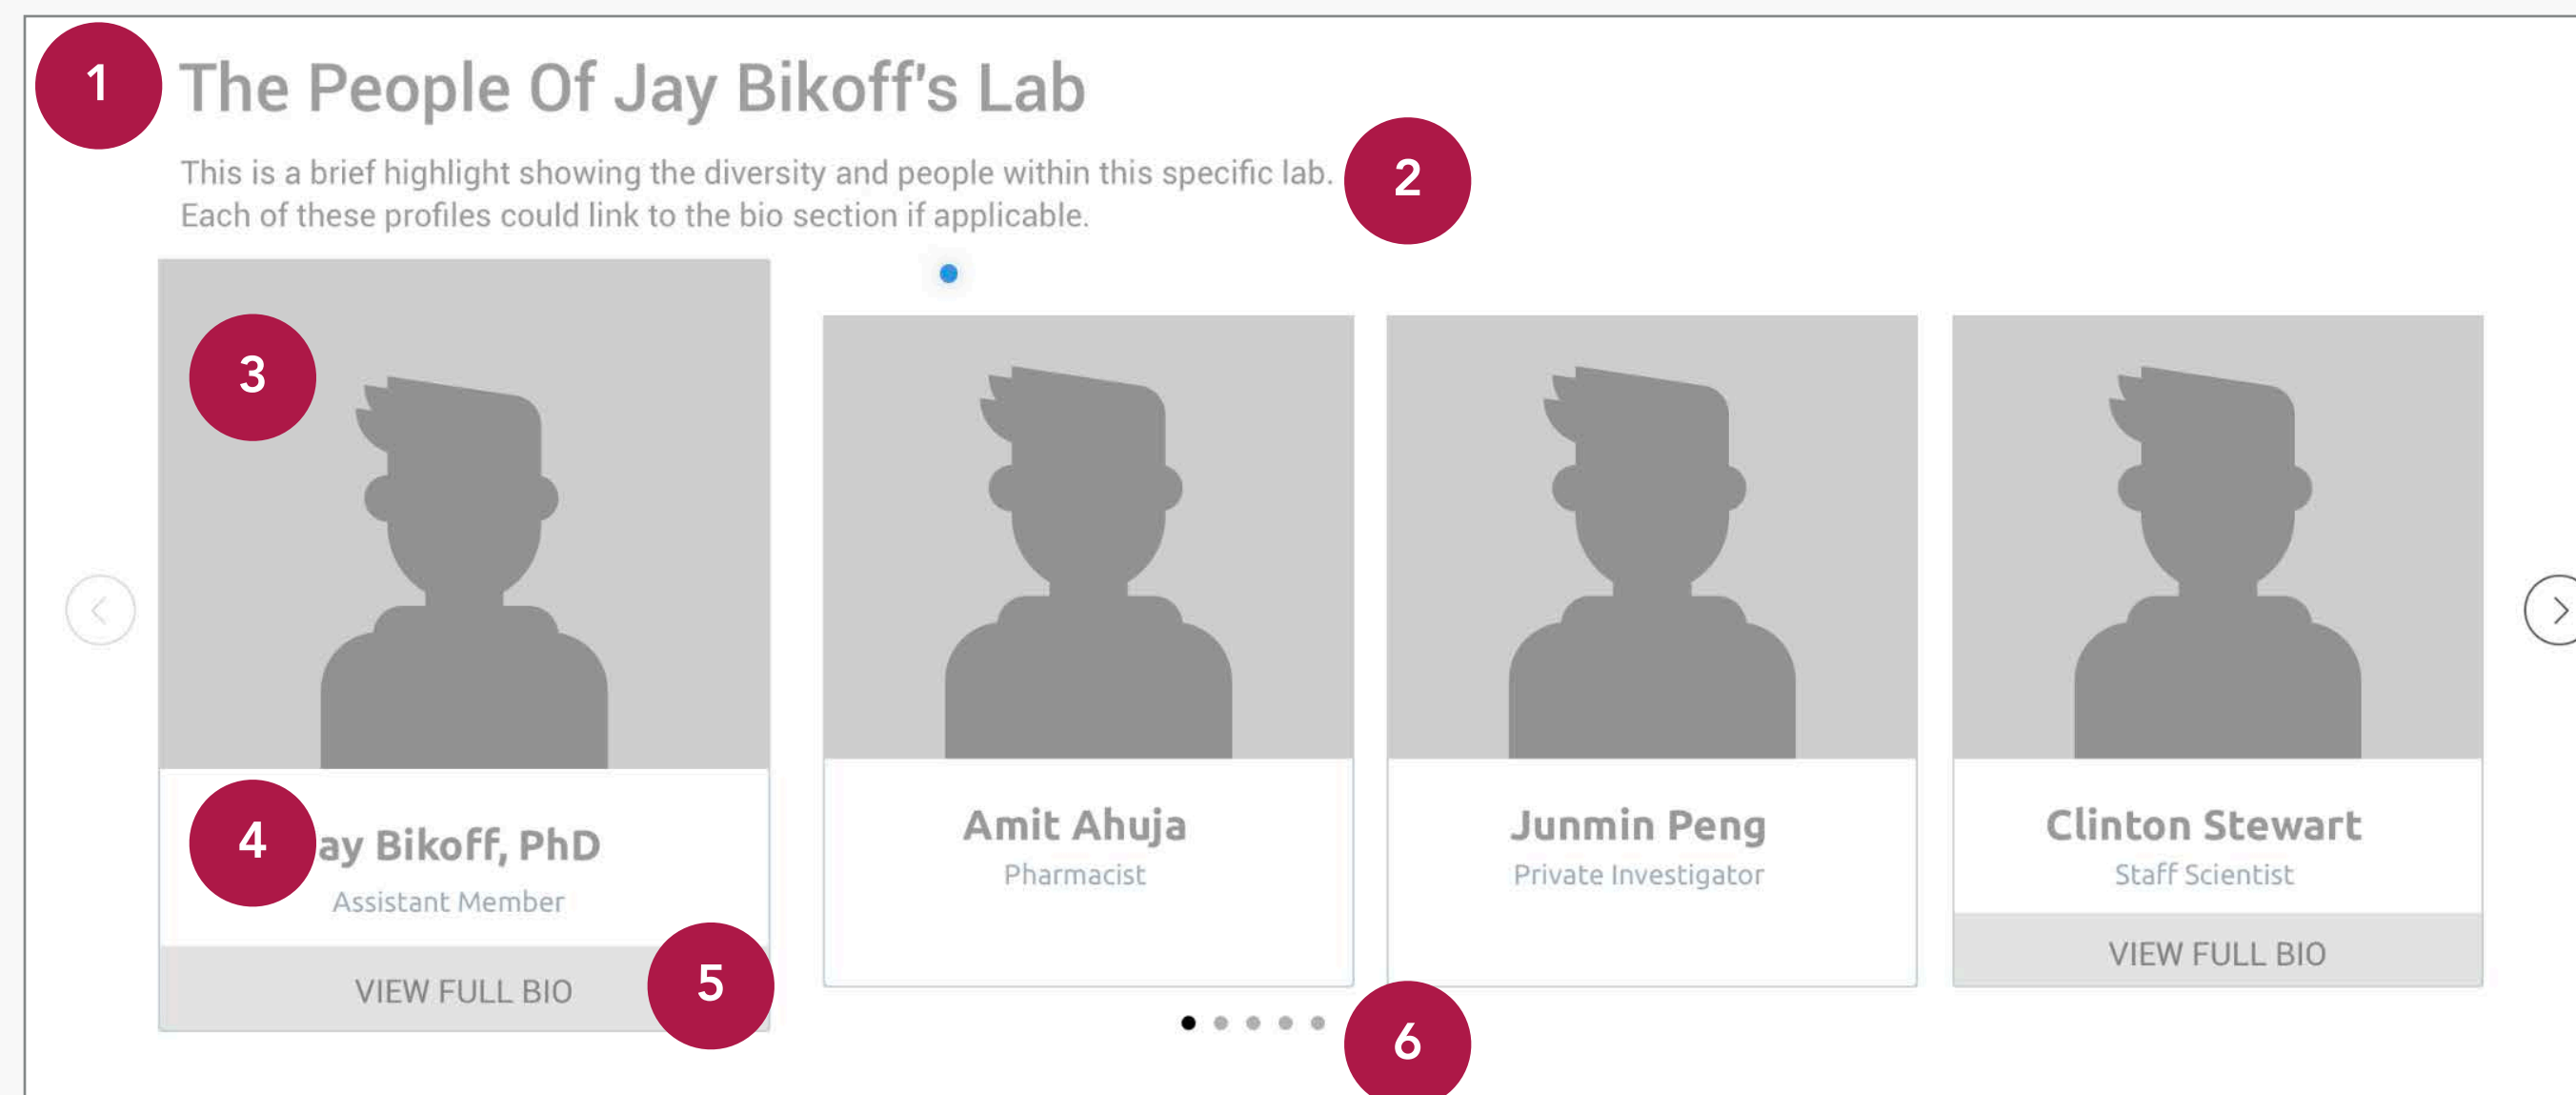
1

The People Of Jay Bikoff's Lab

This is a brief highlight showing the diversity and people within this specific lab. Each of these profiles could link to the bio section if applicable.

2

3

4

ay Bikoff, PhD
Assistant Member

VIEW FULL BIO

5

Amit Ahuja
Pharmacist

Junmin Peng
Private Investigator

Clinton Stewart
Staff Scientist

VIEW FULL BIO

6